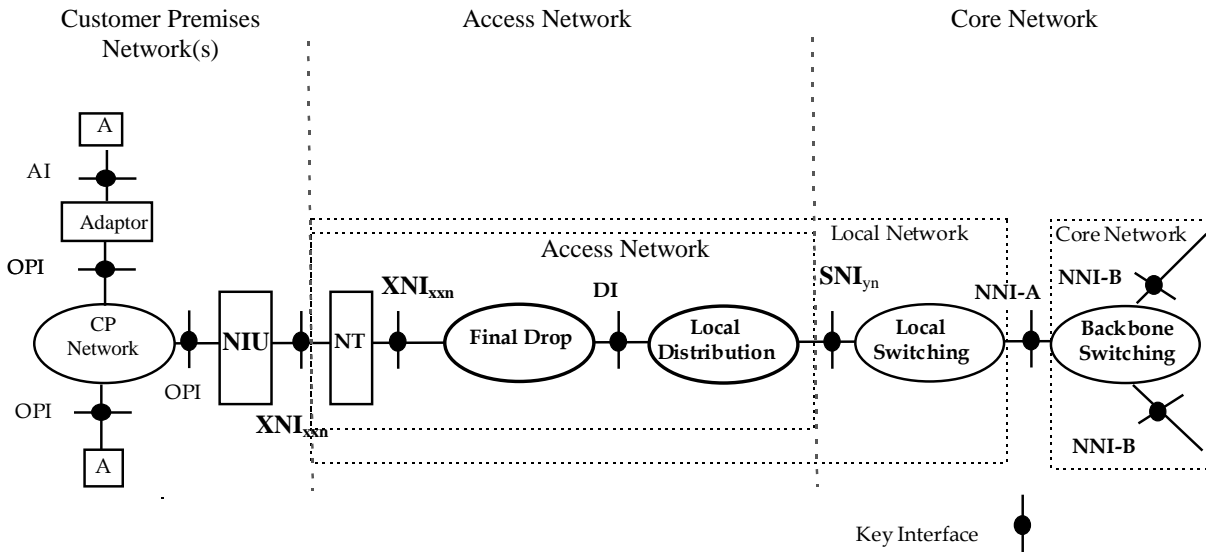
Customer Premises Network(s)

Access Network

Core Network

A

AI

Adaptor

OPI

CP Network

OPI

OPI

A

NIU

$XNI_{xxn}$

Access Network

Local Network

Core Network

NT

$XNI_{xxn}$

Final Drop

DI

Local Distribution

$SNI_{yn}$

Local Switching

NNI-A

NNI-B

Backbone Switching

NNI-B

Key Interface